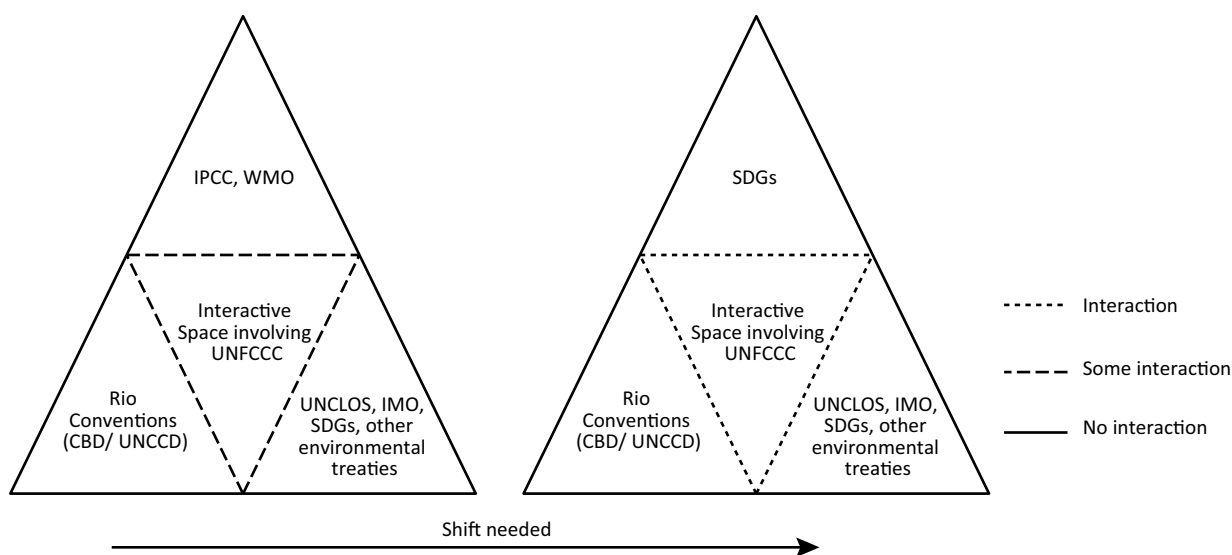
IPCC, WMO

Interactive Space involving UNFCCC

Rio Conventions (CBD/ UNCCD)

UNCLOS, IMO, SDGs, other environmental treaties

SDGs

Interactive Space involving UNFCCC

Rio Conventions (CBD/ UNCCD)

UNCLOS, IMO, SDGs, other environmental treaties

Interaction

Some interaction

No interaction

Shift needed